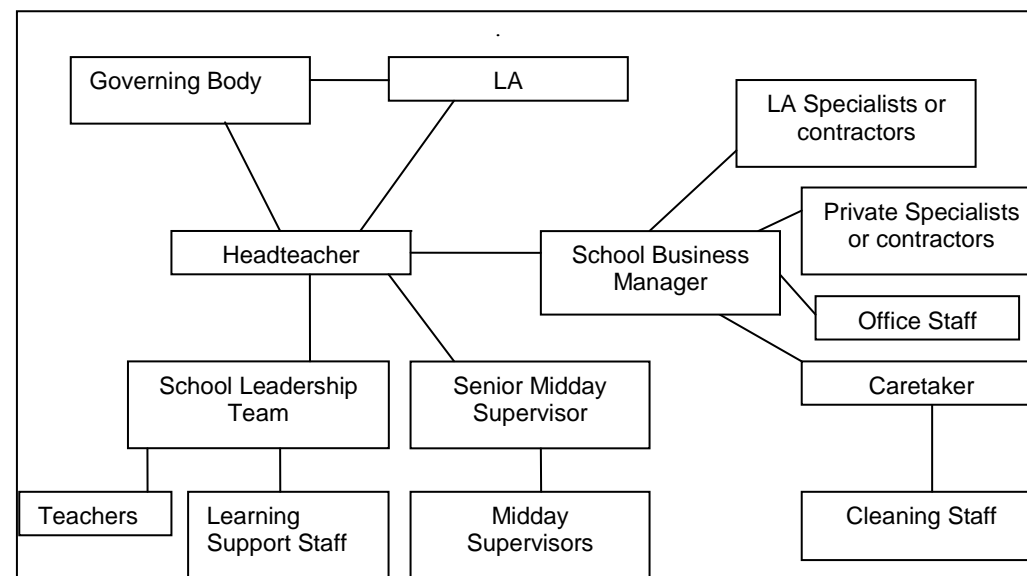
Governing Body

LA

LA Specialists or contractors

Private Specialists or contractors

Headteacher

School Business Manager

Office Staff

School Leadership Team

Senior Midday Supervisor

Caretaker

Teachers

Learning Support Staff

Midday Supervisors

Cleaning Staff